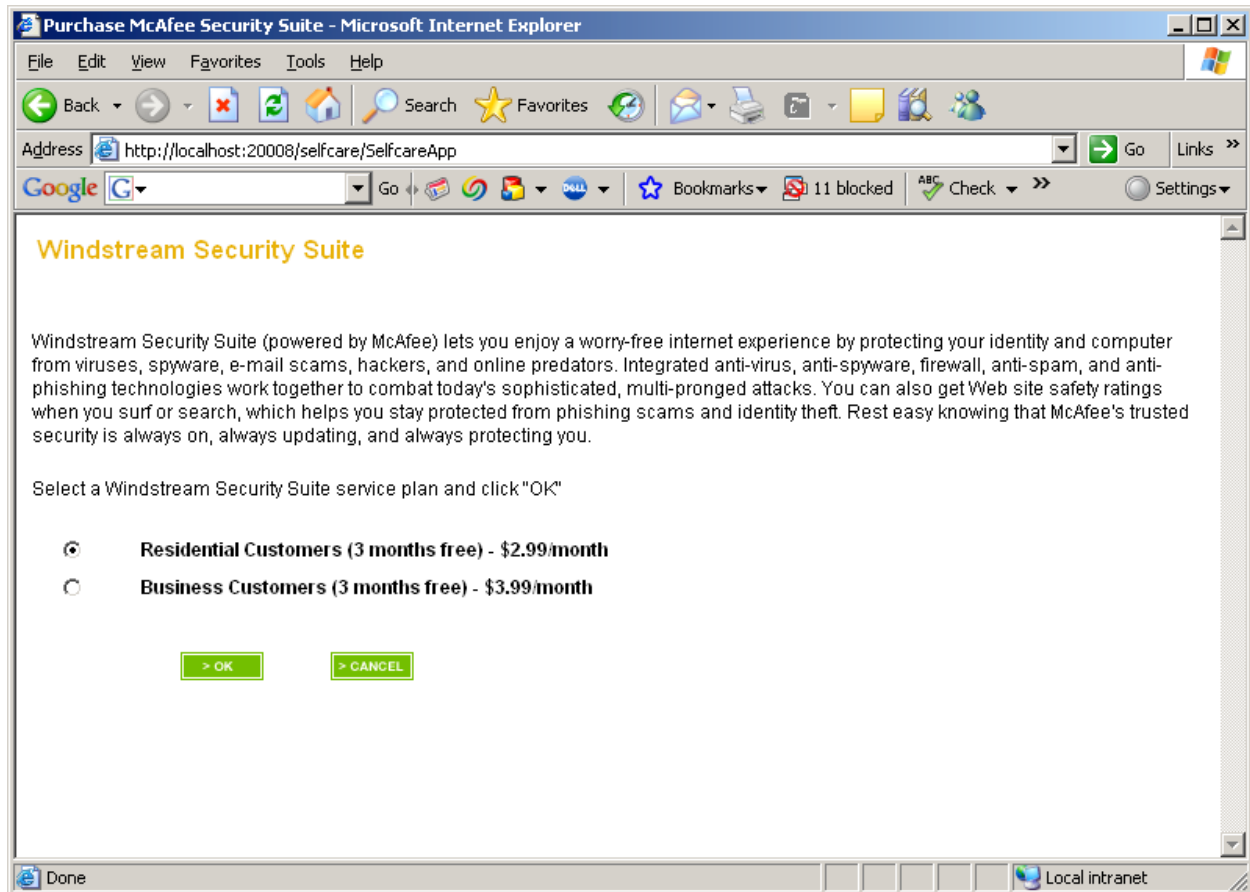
Purchase McAfee Security Suite - Microsoft Internet Explorer

File Edit View Favorites Tools Help

Back Search Favorites

Address http://localhost:20008/selfcare/SelfcareApp Go Links »

Google G Go Bookmarks 11 blocked Check » Settings

Windstream Security Suite

Windstream Security Suite (powered by McAfee) lets you enjoy a worry-free internet experience by protecting your identity and computer from viruses, spyware, e-mail scams, hackers, and online predators. Integrated anti-virus, anti-spyware, firewall, anti-spam, and anti-phishing technologies work together to combat today's sophisticated, multi-pronged attacks. You can also get Web site safety ratings when you surf or search, which helps you stay protected from phishing scams and identity theft. Rest easy knowing that McAfee's trusted security is always on, always updating, and always protecting you.

Select a Windstream Security Suite service plan and click "OK"

Residential Customers (3 months free) - $2.99/month

Business Customers (3 months free) - $3.99/month

> OK > CANCEL

Done Local intranet